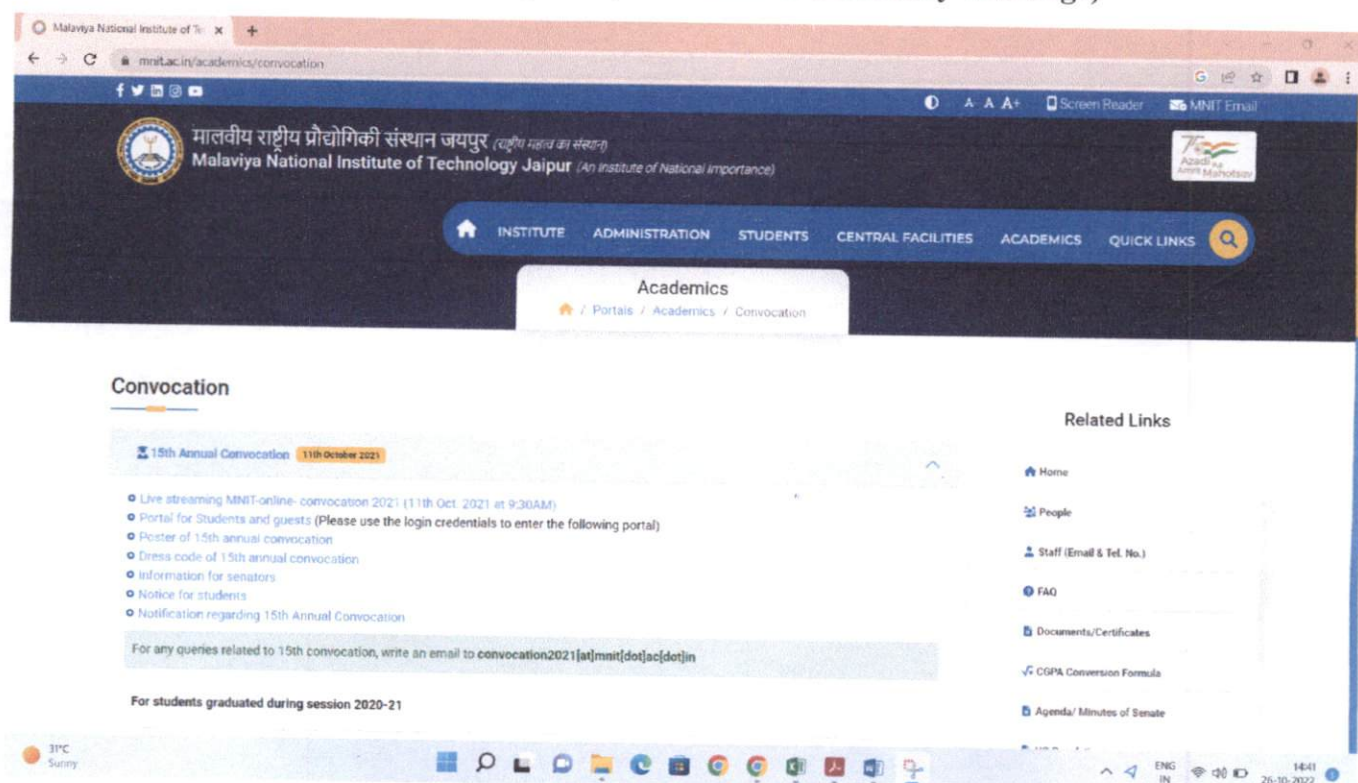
Malaviya National Institute of Te ×

mnit.ac.in/academics/convocation

A- A A+ Screen Reader MNIT Email

मालवीय राष्ट्रीय प्रौद्योगिकी संस्थान जयपुर (राष्ट्रीय महत्व का संस्थान)
Malaviya National Institute of Technology Jaipur (An institute of National importance)

Azadi Ka Amrit Mahotsav

INSTITUTE ADMINISTRATION STUDENTS CENTRAL FACILITIES ACADEMICS QUICK LINKS

Academics
/ Portals / Academics / Convocation

Convocation

15th Annual Convocation 11th October 2021

- Live streaming MNIT-online- convocation 2021 (11th Oct. 2021 at 9:30AM)
- Portal for Students and guests (Please use the login credentials to enter the following portal)
- Poster of 15th annual convocation
- Dress code of 15th annual convocation
- Information for senators
- Notice for students
- Notification regarding 15th Annual Convocation

For any queries related to 15th convocation, write an email to convocation2021[at]mnit[dot]ac[dot]in

For students graduated during session 2020-21

Related Links

Home
People
Staff (Email & Tel. No.)
FAQ
Documents/Certificates
CGPA Conversion Formula
Agenda/ Minutes of Senate

31°C
Sunny

ENG IN 14:41 26-10-2022